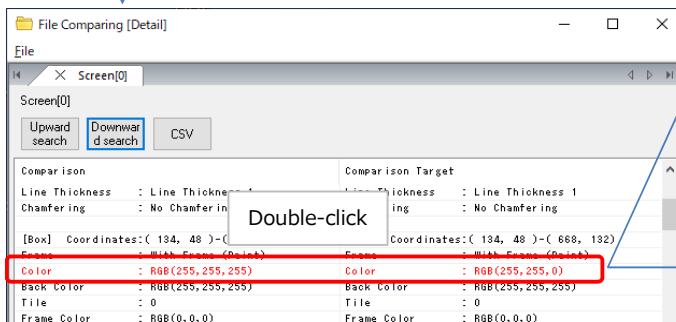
File Comparing [Detail]

File

Screen[0]

Screen[0]

Upward search

Downward search

CSV

Comparison

Comparison Target

Line Thickness : Line Thickness 1

Line Thickness : Line Thickness 1

Chamfering : No Chamfering

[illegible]ing : No Chamfering

Double-click

[Box] Coordinates:( 134, 48 )-( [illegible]

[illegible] Coordinates:( 134, 48 )-( 668, 132)

Frame : With Frame (Point)

Frame : With Frame (Point)

Color : RGB(255,255,255)

Color : RGB(255,255,0)

Back Color : RGB(255,255,255)

Back Color : RGB(255,255,255)

Tile : 0

Tile : 0

Frame Color : RGB(0,0,0)

Frame Color : RGB(0,0,0)